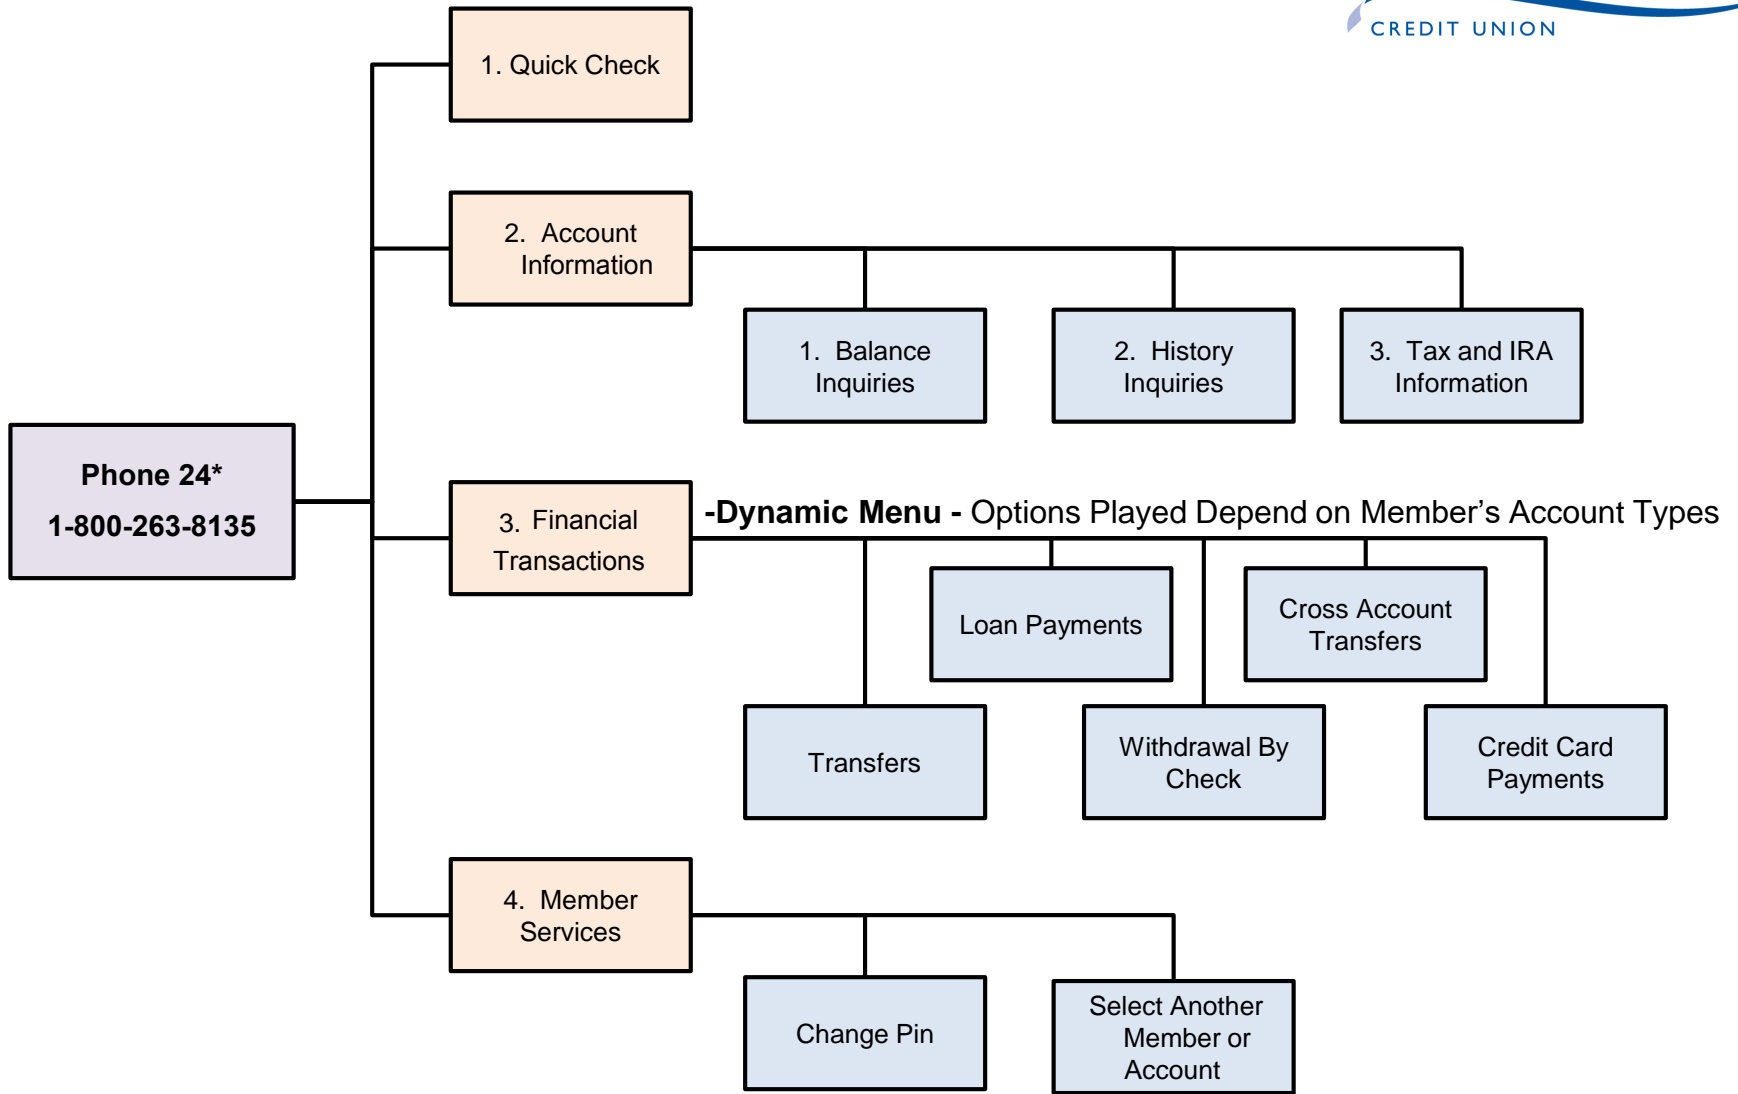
CREDIT UNION

Phone 24*
1-800-263-8135

1. Quick Check

2. Account Information

1. Balance Inquiries

2. History Inquiries

3. Tax and IRA Information

3. Financial Transactions

-Dynamic Menu - Options Played Depend on Member's Account Types

Loan Payments

Cross Account Transfers

Transfers

Withdrawal By Check

Credit Card Payments

4. Member Services

Change Pin

Select Another Member or Account